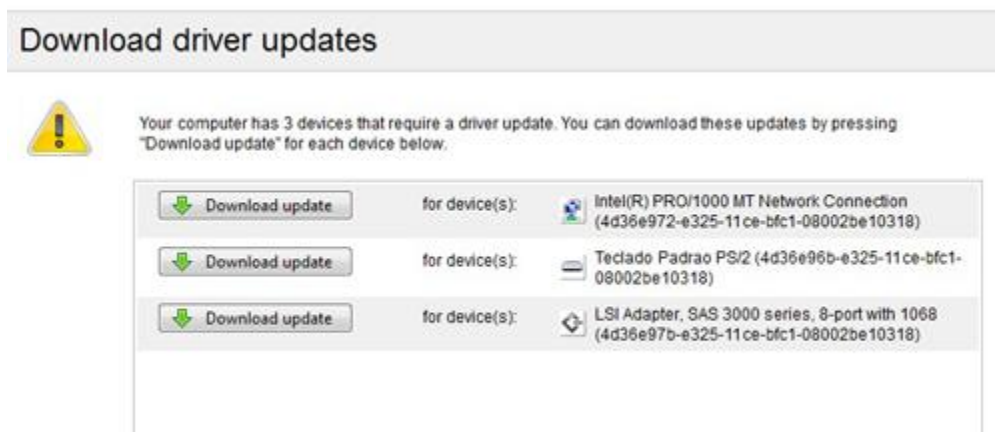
Download driver updates

Your computer has 3 devices that require a driver update. You can download these updates by pressing "Download update" for each device below.

| | | |
|---|---|---|
| Download update | for device(s): | Intel(R) PRO/1000 MT Network Connection (4d36e972-e325-11ce-bfc1-08002be10318) |
| Download update | for device(s): | Teclado Padrao PS/2 (4d36e96b-e325-11ce-bfc1-08002be10318) |
| Download update | for device(s): | LSI Adapter, SAS 3000 series, 8-port with 1068 (4d36e97b-e325-11ce-bfc1-08002be10318) |